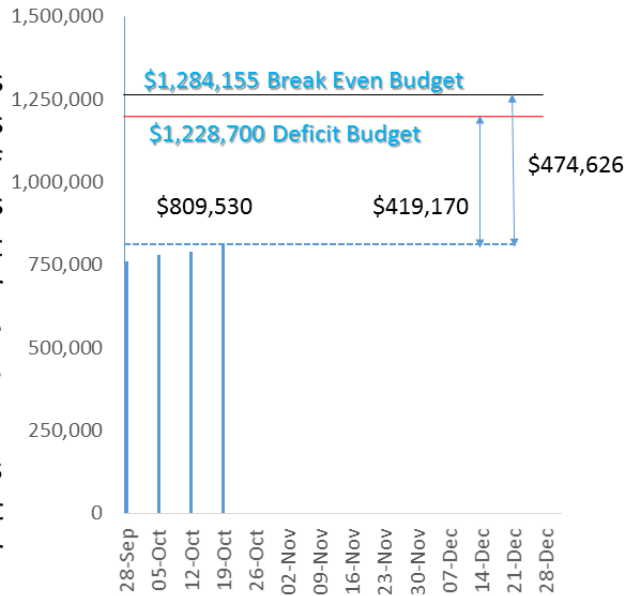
1,500,000
1,250,000
1,000,000
750,000
500,000
250,000
0

$1,284,155 Break Even Budget
$1,228,700 Deficit Budget
$809,530
$419,170
$474,626

28-Sep
05-Oct
12-Oct
19-Oct
26-Oct
02-Nov
09-Nov
16-Nov
23-Nov
30-Nov
07-Dec
14-Dec
21-Dec
28-Dec